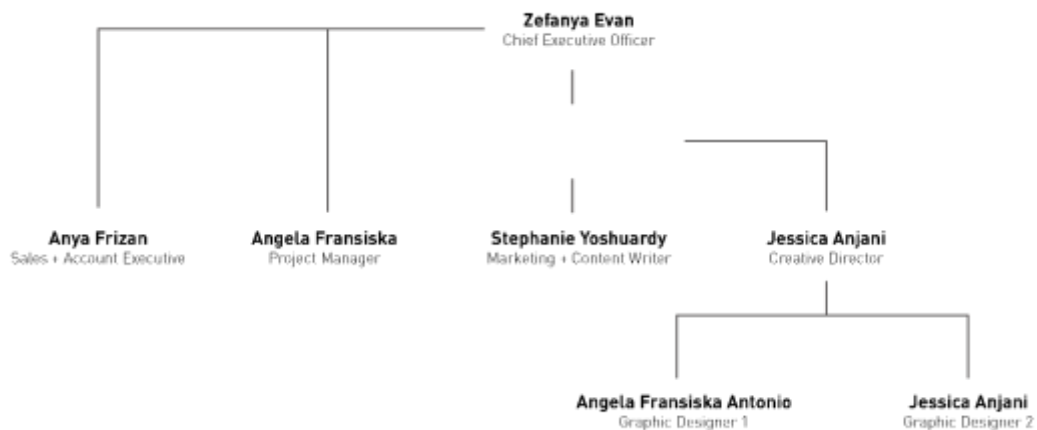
Zefanya Evan
Chief Executive Officer

Anya Frizan
Sales + Account Executive

Angela Fransiska
Project Manager

Stephanie Yoshuardy
Marketing + Content Writer

Jessica Anjani
Creative Director

Angela Fransiska Antonio
Graphic Designer 1

Jessica Anjani
Graphic Designer 2